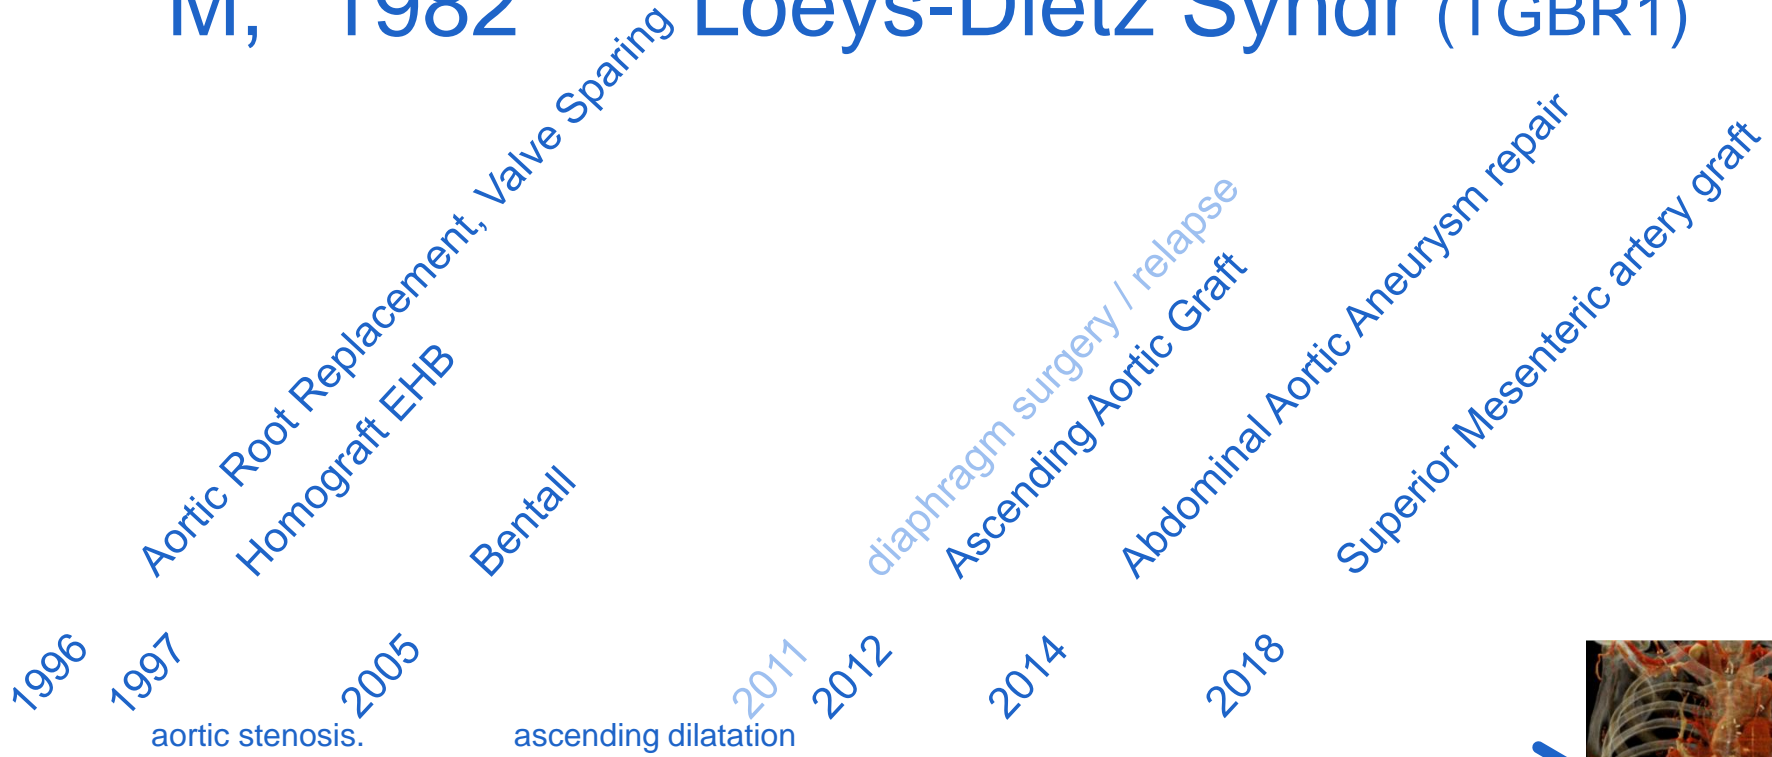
M, 1982 Loeys-Dietz Syndr (TGBR1)

Aortic Root Replacement, Valve Sparing

Homograft EHB

Bentall

diaphragm surgery / relapse

Ascending Aortic Graft

Abdominal Aortic Aneurysm repair

Superior Mesenteric artery graft

1996

1997

2005

2011

2012

2014

2018

aortic stenosis.

ascending dilatation